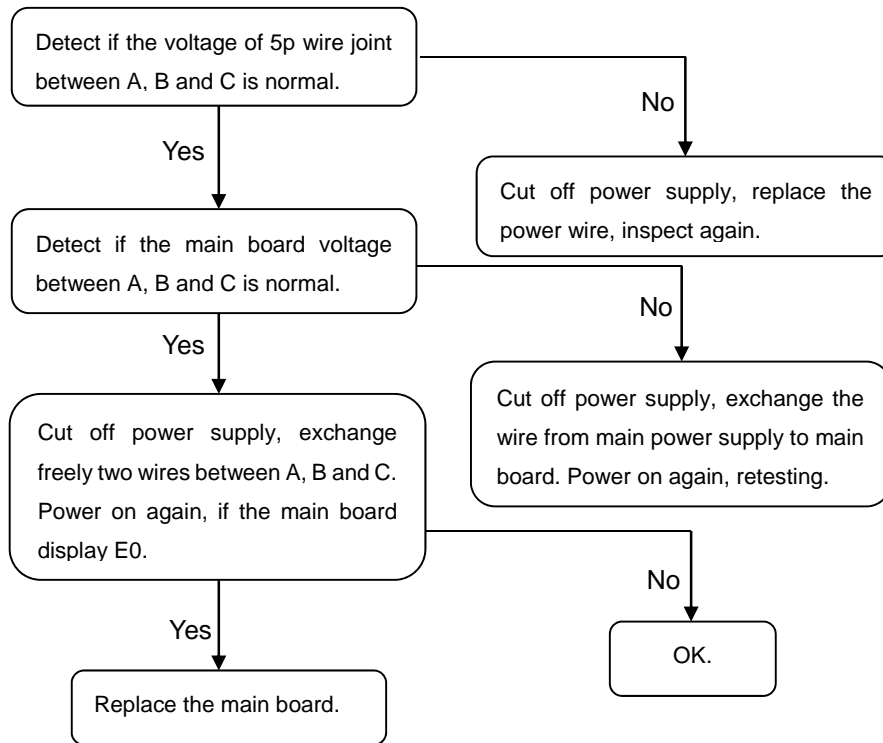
Detect if the voltage of 5p wire joint between A, B and C is normal.

No

Cut off power supply, replace the power wire, inspect again.

Yes

Detect if the main board voltage between A, B and C is normal.

No

Cut off power supply, exchange the wire from main power supply to main board. Power on again, retesting.

Yes

Cut off power supply, exchange freely two wires between A, B and C. Power on again, if the main board display E0.

No

OK.

Yes

Replace the main board.